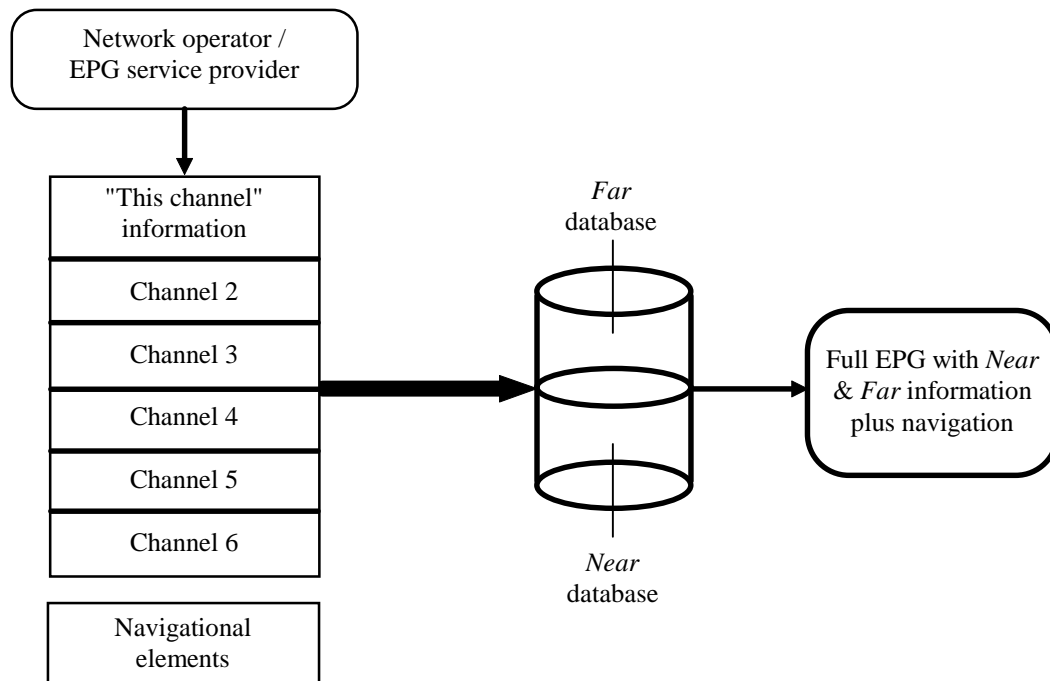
Network operator / EPG service provider

"This channel" information

Channel 2

Channel 3

Channel 4

Channel 5

Channel 6

Navigational elements

*Far* database

*Near* database

Full EPG with *Near* & *Far* information plus navigation